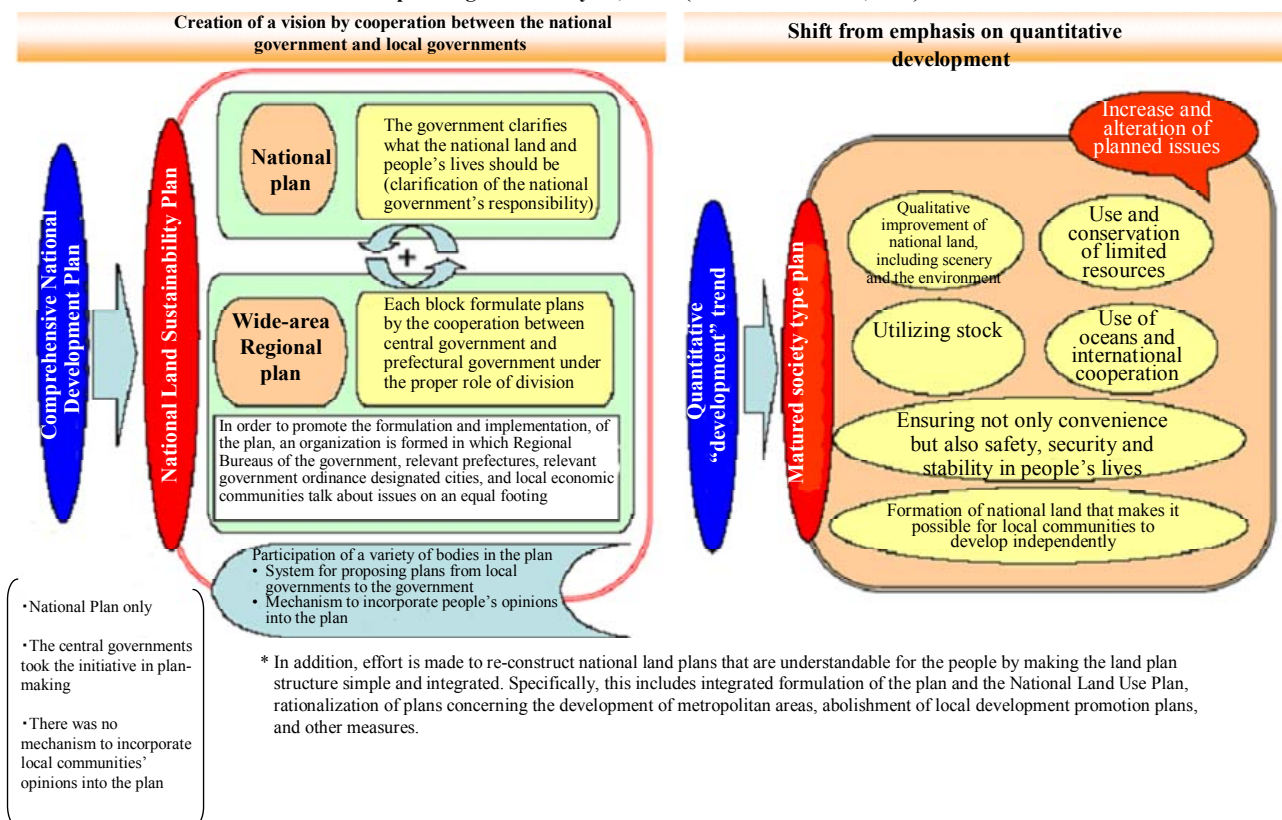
Creation of a vision by cooperation between the national government and local governments

Shift from emphasis on quantitative development

Comprehensive National Development Plan

National Land Sustainability Plan

National plan

The government clarifies what the national land and people's lives should be (clarification of the national government's responsibility)

+

Wide-area Regional plan

Each block formulate plans by the cooperation between central government and prefectural government under the proper role of division

In order to promote the formulation and implementation, of the plan, an organization is formed in which Regional Bureaus of the government, relevant prefectures, relevant government ordinance designated cities, and local economic communities talk about issues on an equal footing

Participation of a variety of bodies in the plan
• System for proposing plans from local governments to the government
• Mechanism to incorporate people's opinions into the plan

Quantitative "development" trend

Matured society type plan

Increase and alteration of planned issues

Qualitative improvement of national land, including scenery and the environment

Use and conservation of limited resources

Utilizing stock

Use of oceans and international cooperation

Ensuring not only convenience but also safety, security and stability in people's lives

Formation of national land that makes it possible for local communities to develop independently

・National Plan only

・The central governments took the initiative in plan-making

・There was no mechanism to incorporate local communities' opinions into the plan

* In addition, effort is made to re-construct national land plans that are understandable for the people by making the land plan structure simple and integrated. Specifically, this includes integrated formulation of the plan and the National Land Use Plan, rationalization of plans concerning the development of metropolitan areas, abolishment of local development promotion plans, and other measures.